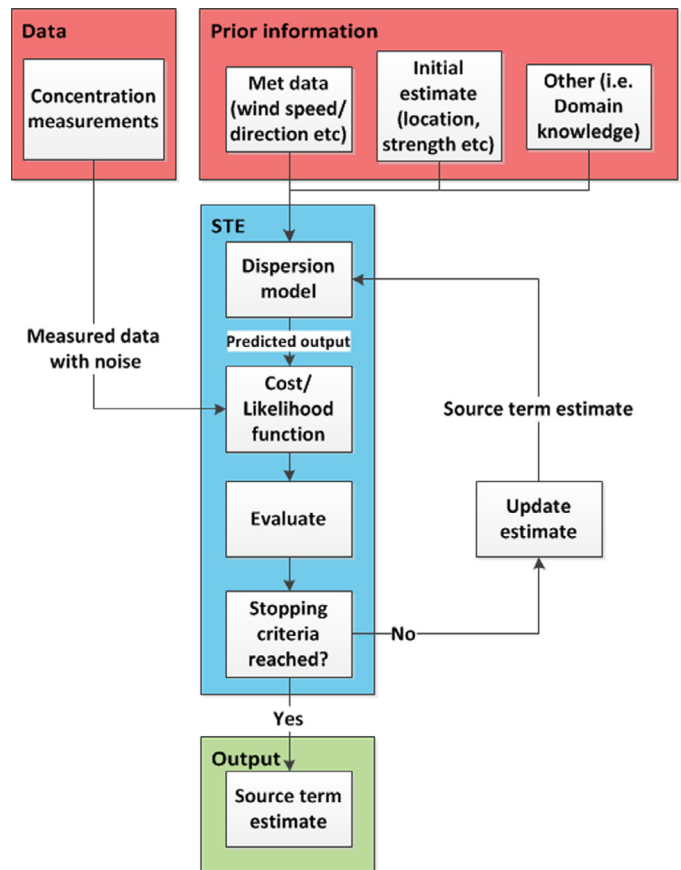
Data

Concentration measurements

Prior information

Met data (wind speed/ direction etc)

Initial estimate (location, strength etc)

Other (i.e. Domain knowledge)

STE

Dispersion model

Predicted output

Measured data with noise

Cost/ Likelihood function

Source term estimate

Evaluate

Update estimate

Stopping criteria reached?

No

Yes

Output

Source term estimate